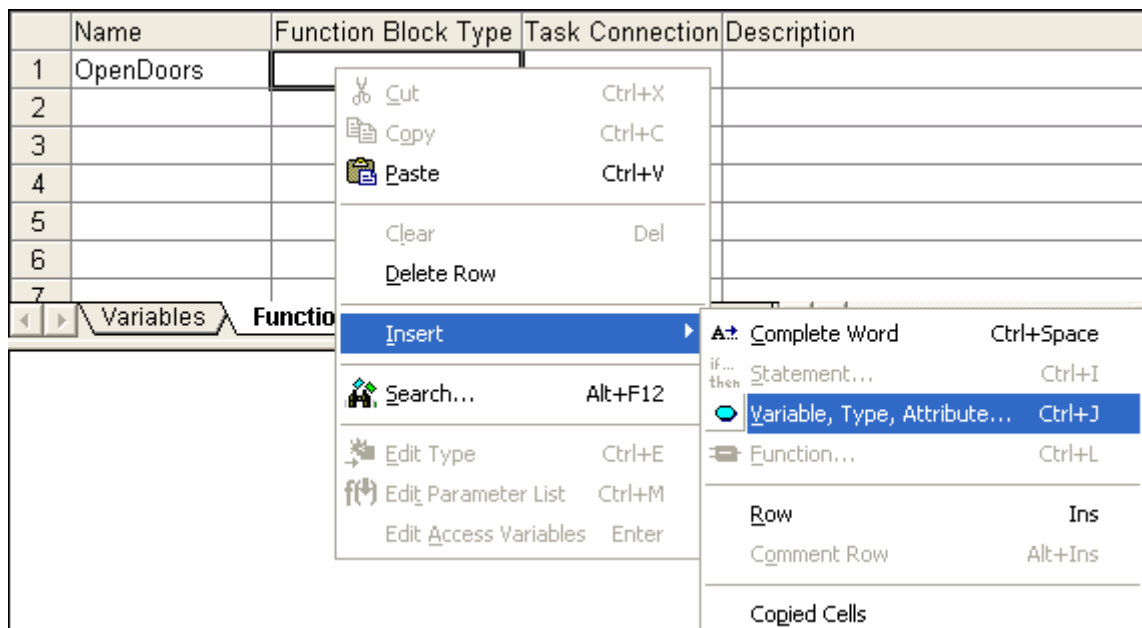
| | Name | Function Block Type | Task Connection | Description |
|---|---|---|---|---|
| 1 | OpenDoors | | | |
| 2 | | | | |
| 3 | | | | |
| 4 | | | | |
| 5 | | | | |
| 6 | | | | |
| 7 | | | | |

Variables Functio

Cut Ctrl+X
Copy Ctrl+C
Paste Ctrl+V
Clear Del
Delete Row
Insert
Search... Alt+F12
Edit Type Ctrl+E
Edit Parameter List Ctrl+M
Edit Access Variables Enter

Complete Word Ctrl+Space
if... then Statement... Ctrl+I
Variable, Type, Attribute... Ctrl+J
Function... Ctrl+L
Row Ins
Comment Row Alt+Ins
Copied Cells